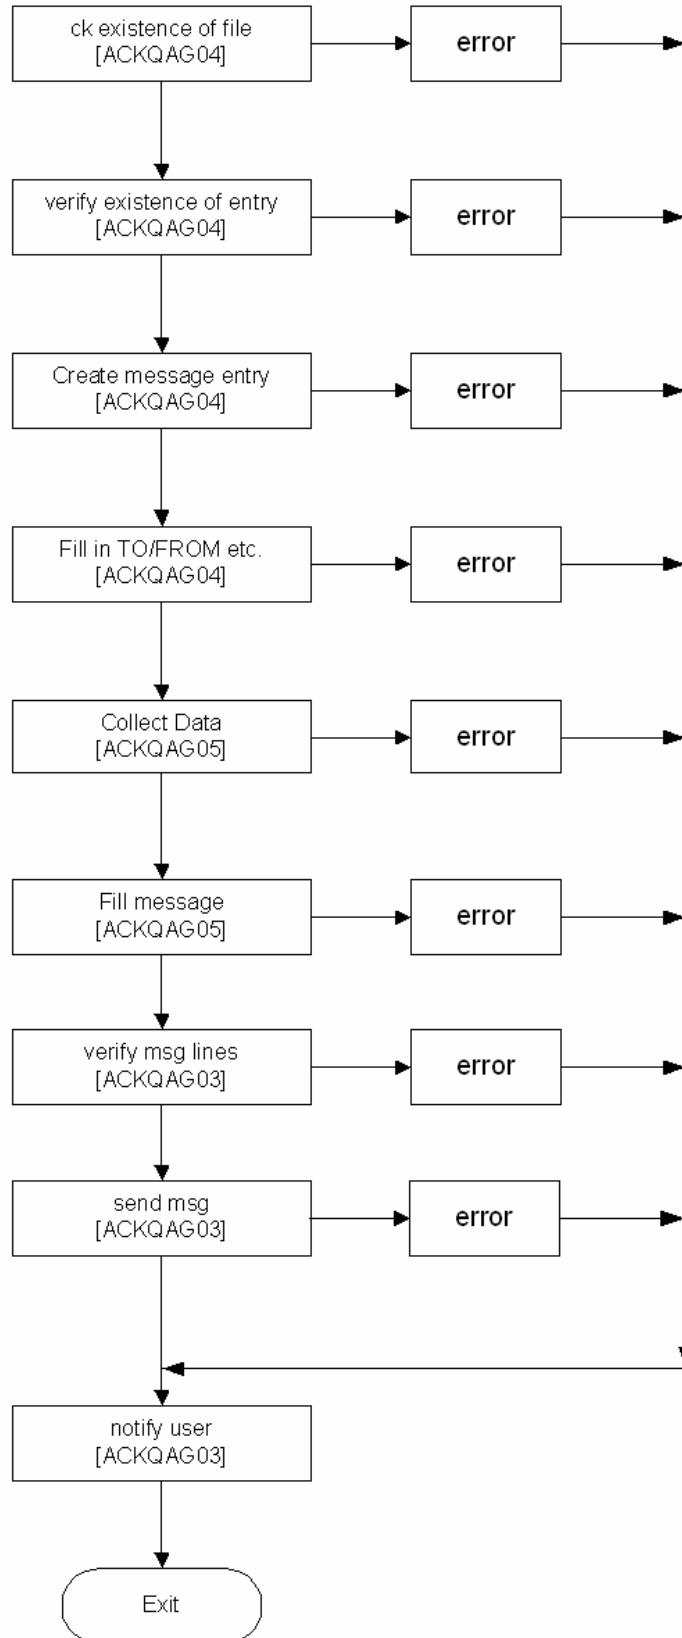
ck existence of file
[ACKQAG04]

error

verify existence of entry
[ACKQAG04]

error

Create message entry
[ACKQAG04]

error

Fill in TO/FROM etc.
[ACKQAG04]

error

Collect Data
[ACKQAG05]

error

Fill message
[ACKQAG05]

error

verify msg lines
[ACKQAG03]

error

send msg
[ACKQAG03]

error

notify user
[ACKQAG03]

Exit